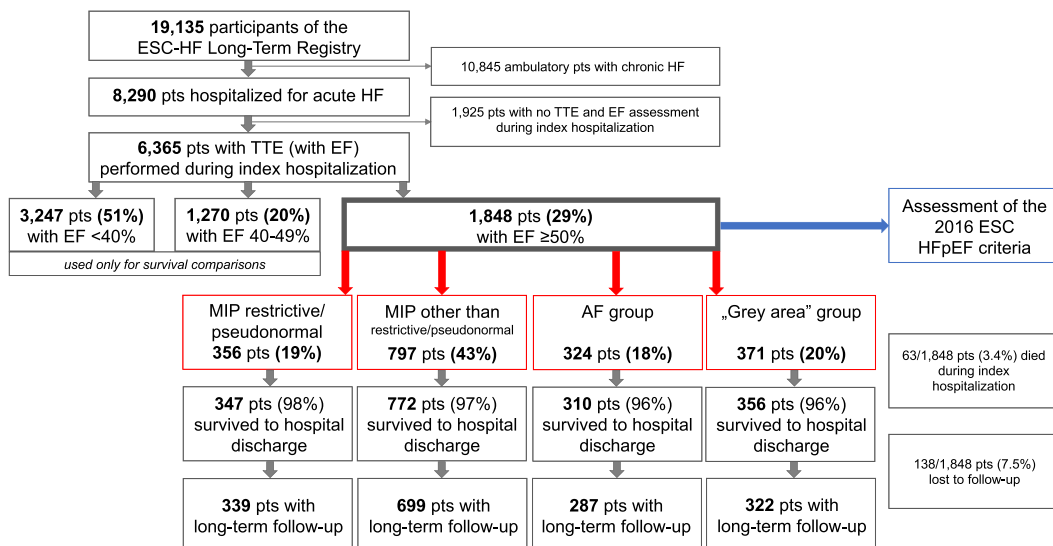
**19,135** participants of the ESC-HF Long-Term Registry

10,845 ambulatory pts with chronic HF

**8,290** pts hospitalized for acute HF

1,925 pts with no TTE and EF assessment during index hospitalization

**6,365** pts with TTE (with EF) performed during index hospitalization

**3,247** pts **(51%)** with EF <40%

**1,270** pts **(20%)** with EF 40-49%

*used only for survival comparisons*

**1,848** pts **(29%)** with EF ≥50%

Assessment of the 2016 ESC HFpEF criteria

MIP restrictive/ pseudonormal **356** pts **(19%)**

MIP other than restrictive/pseudonormal **797** pts **(43%)**

AF group **324** pts **(18%)**

„Grey area" group **371** pts **(20%)**

63/1,848 pts (3.4%) died during index hospitalization

**347** pts (98%) survived to hospital discharge

**772** pts (97%) survived to hospital discharge

**310** pts (96%) survived to hospital discharge

**356** pts (96%) survived to hospital discharge

138/1,848 pts (7.5%) lost to follow-up

**339** pts with long-term follow-up

**699** pts with long-term follow-up

**287** pts with long-term follow-up

**322** pts with long-term follow-up